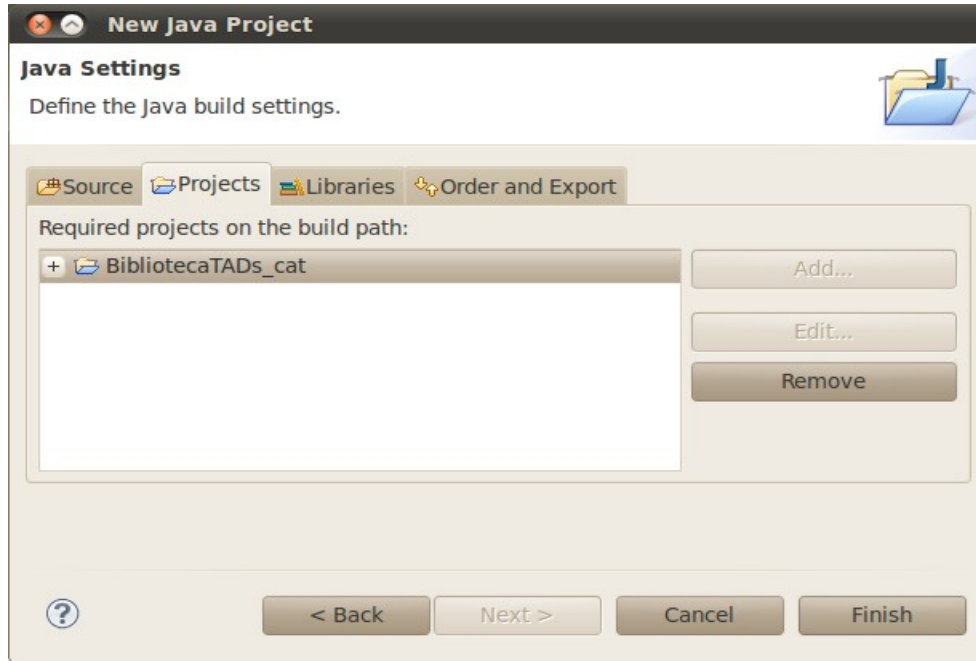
New Java Project

Java Settings

Define the Java build settings.

Source Projects Libraries Order and Export

Required projects on the build path:

+ BibliotecaTADs_cat

Add...

Edit...

Remove

?

< Back

Next >

Cancel

Finish